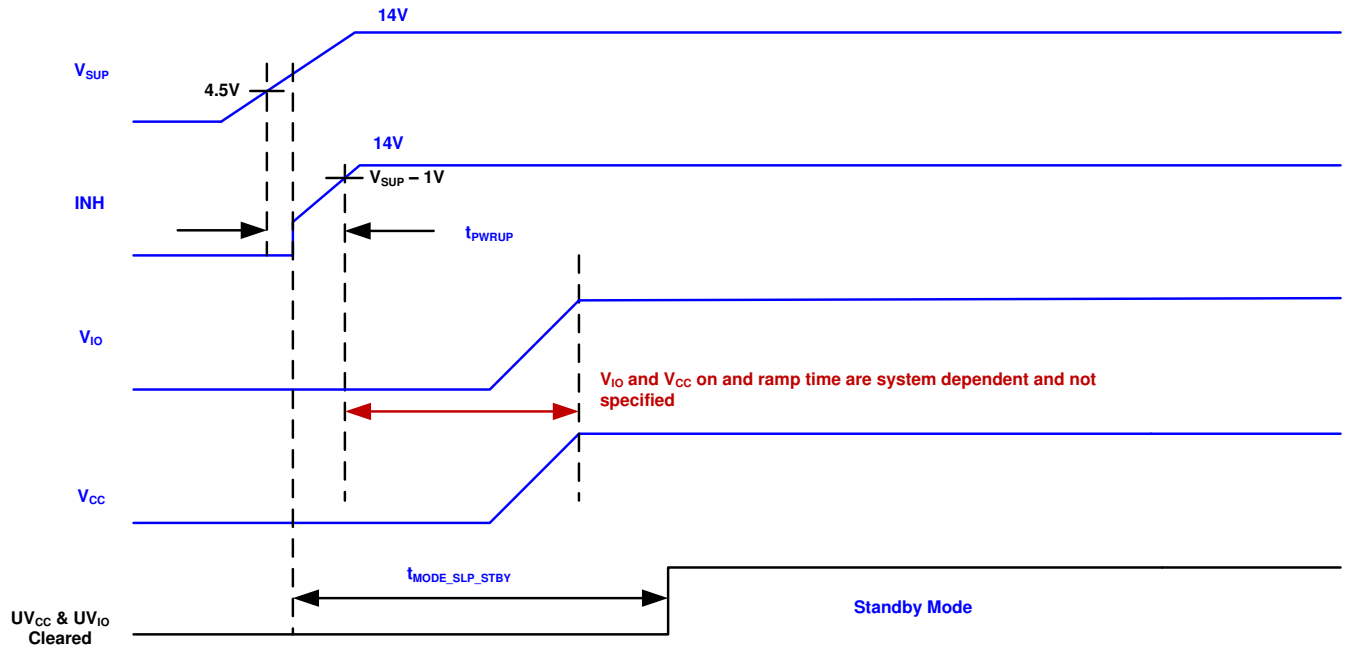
14V

$V_{SUP}$

4.5V

14V

$V_{SUP} – 1V$

INH

$t_{PWRUP}$

$V_{IO}$

$V_{IO}$ and $V_{CC}$ on and ramp time are system dependent and not specified

$V_{CC}$

$t_{MODE\_SLP\_STBY}$

$UV_{CC}$ & $UV_{IO}$ Cleared

Standby Mode